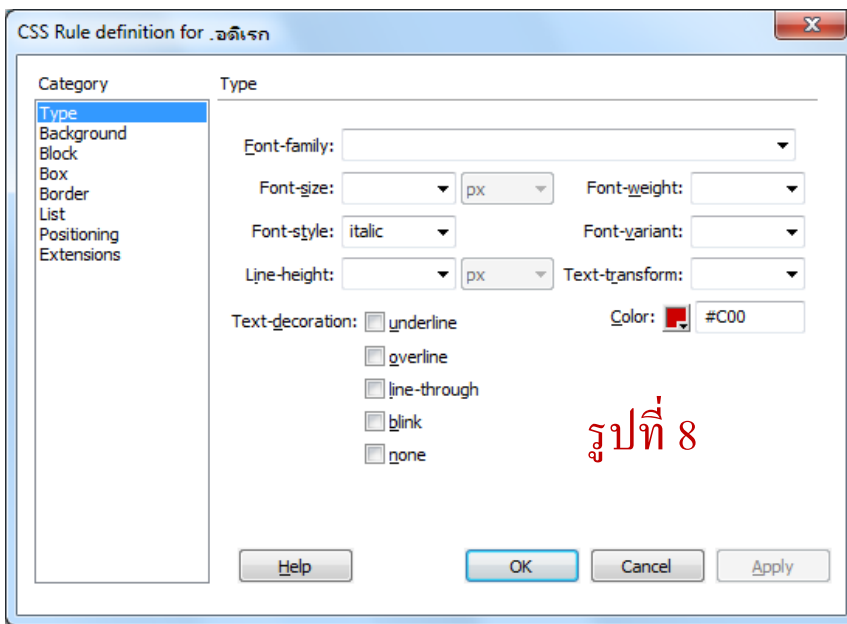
CSS Rule definition for .อดิเรก

Category

Type
Background
Block
Box
Border
List
Positioning
Extensions

Type

Font-family:

Font-size: px

Font-weight:

Font-style: italic

Font-variant:

Line-height: px

Text-transform:

Text-decoration: underline
overline
line-through
blink
none

Color: #C00

รูปที่ 8

Help

OK

Cancel

Apply